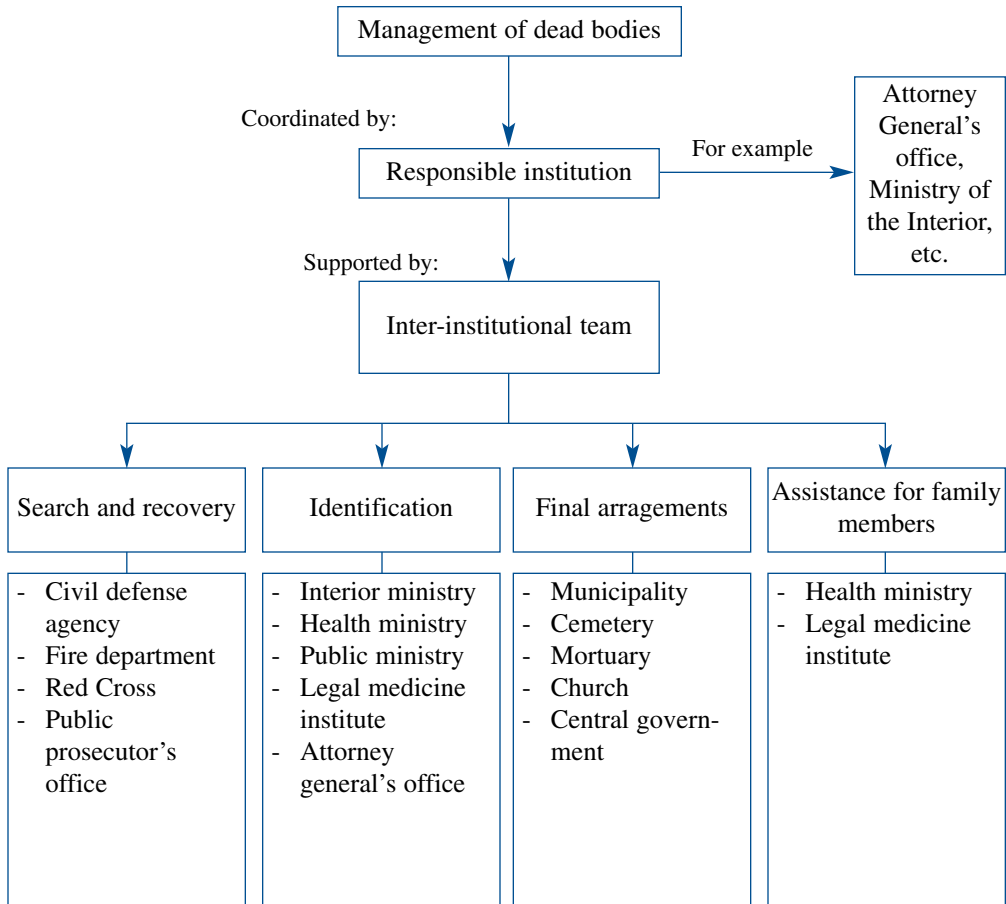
Management of dead bodies

Coordinated by:

Responsible institution

For example

Attorney General's office, Ministry of the Interior, etc.

Supported by:

Inter-institutional team

Search and recovery

- Civil defense agency
- Fire department
- Red Cross
- Public prosecutor's office

Identification

- Interior ministry
- Health ministry
- Public ministry
- Legal medicine institute
- Attorney general's office

Final arragements

- Municipality
- Cemetery
- Mortuary
- Church
- Central government

Assistance for family members

- Health ministry
- Legal medicine institute